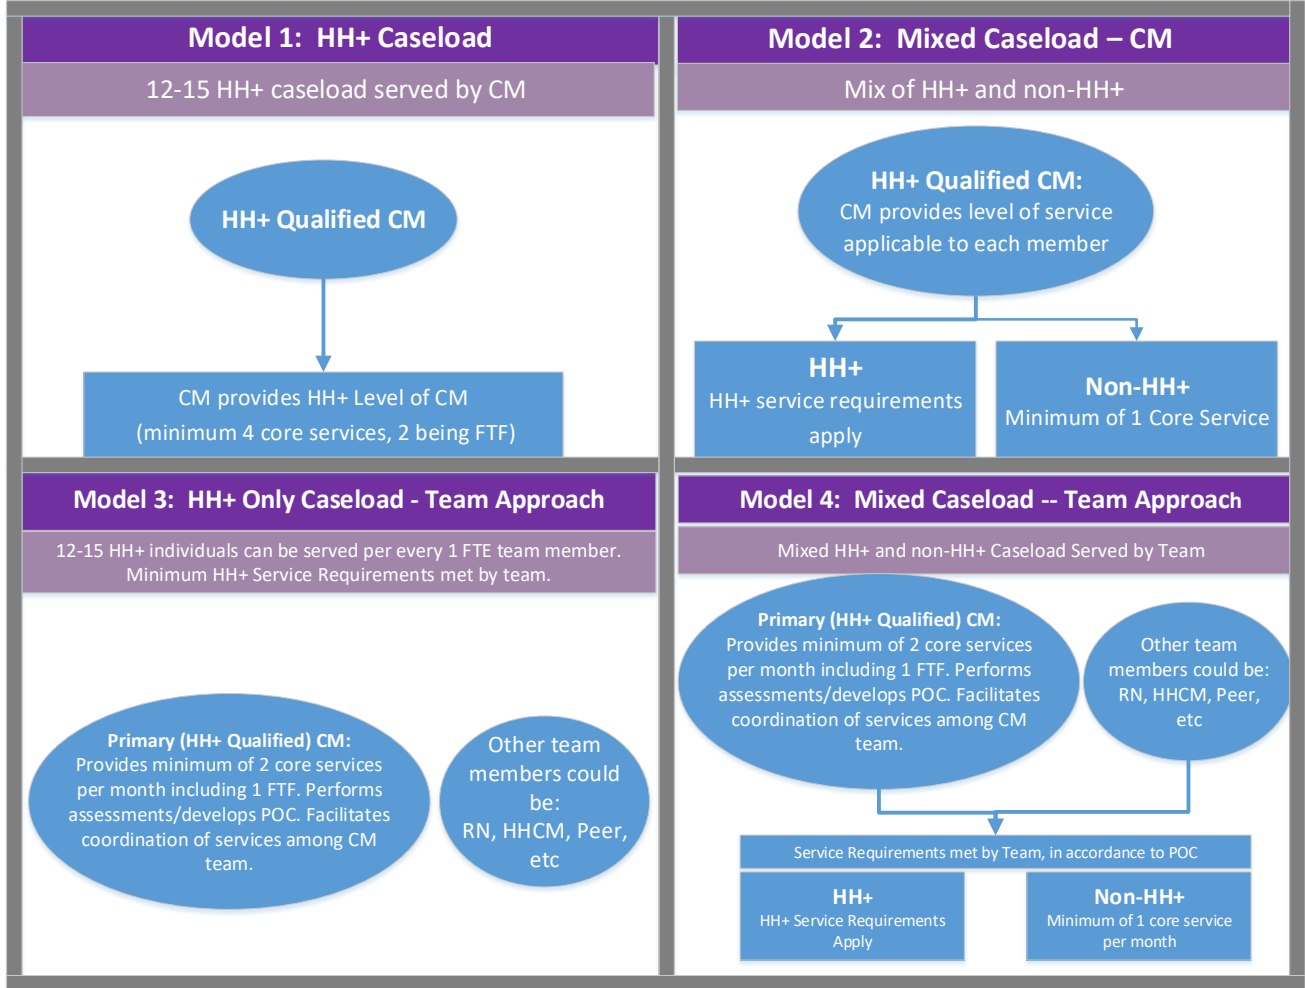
Model 1: HH+ Caseload

12-15 HH+ caseload served by CM

HH+ Qualified CM

CM provides HH+ Level of CM (minimum 4 core services, 2 being FTF)

Model 2: Mixed Caseload – CM

Mix of HH+ and non-HH+

HH+ Qualified CM: CM provides level of service applicable to each member

HH+ HH+ service requirements apply

Non-HH+ Minimum of 1 Core Service

Model 3: HH+ Only Caseload - Team Approach

12-15 HH+ individuals can be served per every 1 FTE team member. Minimum HH+ Service Requirements met by team.

Primary (HH+ Qualified) CM: Provides minimum of 2 core services per month including 1 FTF. Performs assessments/develops POC. Facilitates coordination of services among CM team.

Other team members could be: RN, HHCM, Peer, etc

Model 4: Mixed Caseload -- Team Approach

Mixed HH+ and non-HH+ Caseload Served by Team

Primary (HH+ Qualified) CM: Provides minimum of 2 core services per month including 1 FTF. Performs assessments/develops POC. Facilitates coordination of services among CM team.

Other team members could be: RN, HHCM, Peer, etc

Service Requirements met by Team, in accordance to POC

HH+ HH+ Service Requirements Apply

Non-HH+ Minimum of 1 core service per month